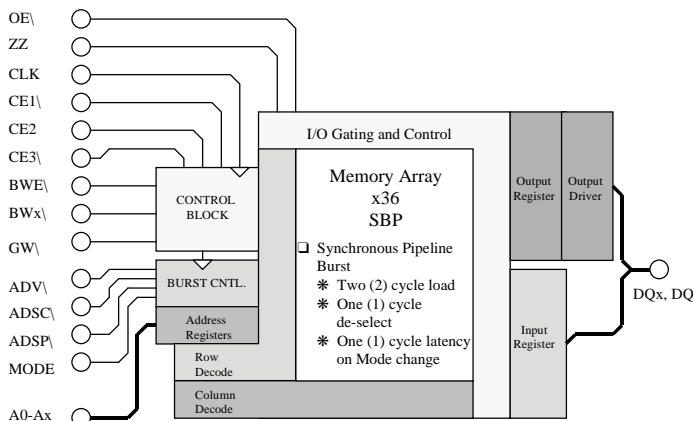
OE\
ZZ
CLK
CE1\
CE2
CE3\
BWE\
BWx\
GW\
ADV\
ADSC\
ADSP\
MODE
A0-Ax

I/O Gating and Control

CONTROL BLOCK

BURST CNTL.

Address Registers

Row Decode

Column Decode

Memory Array x36 SBP

❑ Synchronous Pipeline Burst
❋ Two (2) cycle load
❋ One (1) cycle de-select
❋ One (1) cycle latency on Mode change

Output Register

Output Driver

Input Register

DQx, DQ